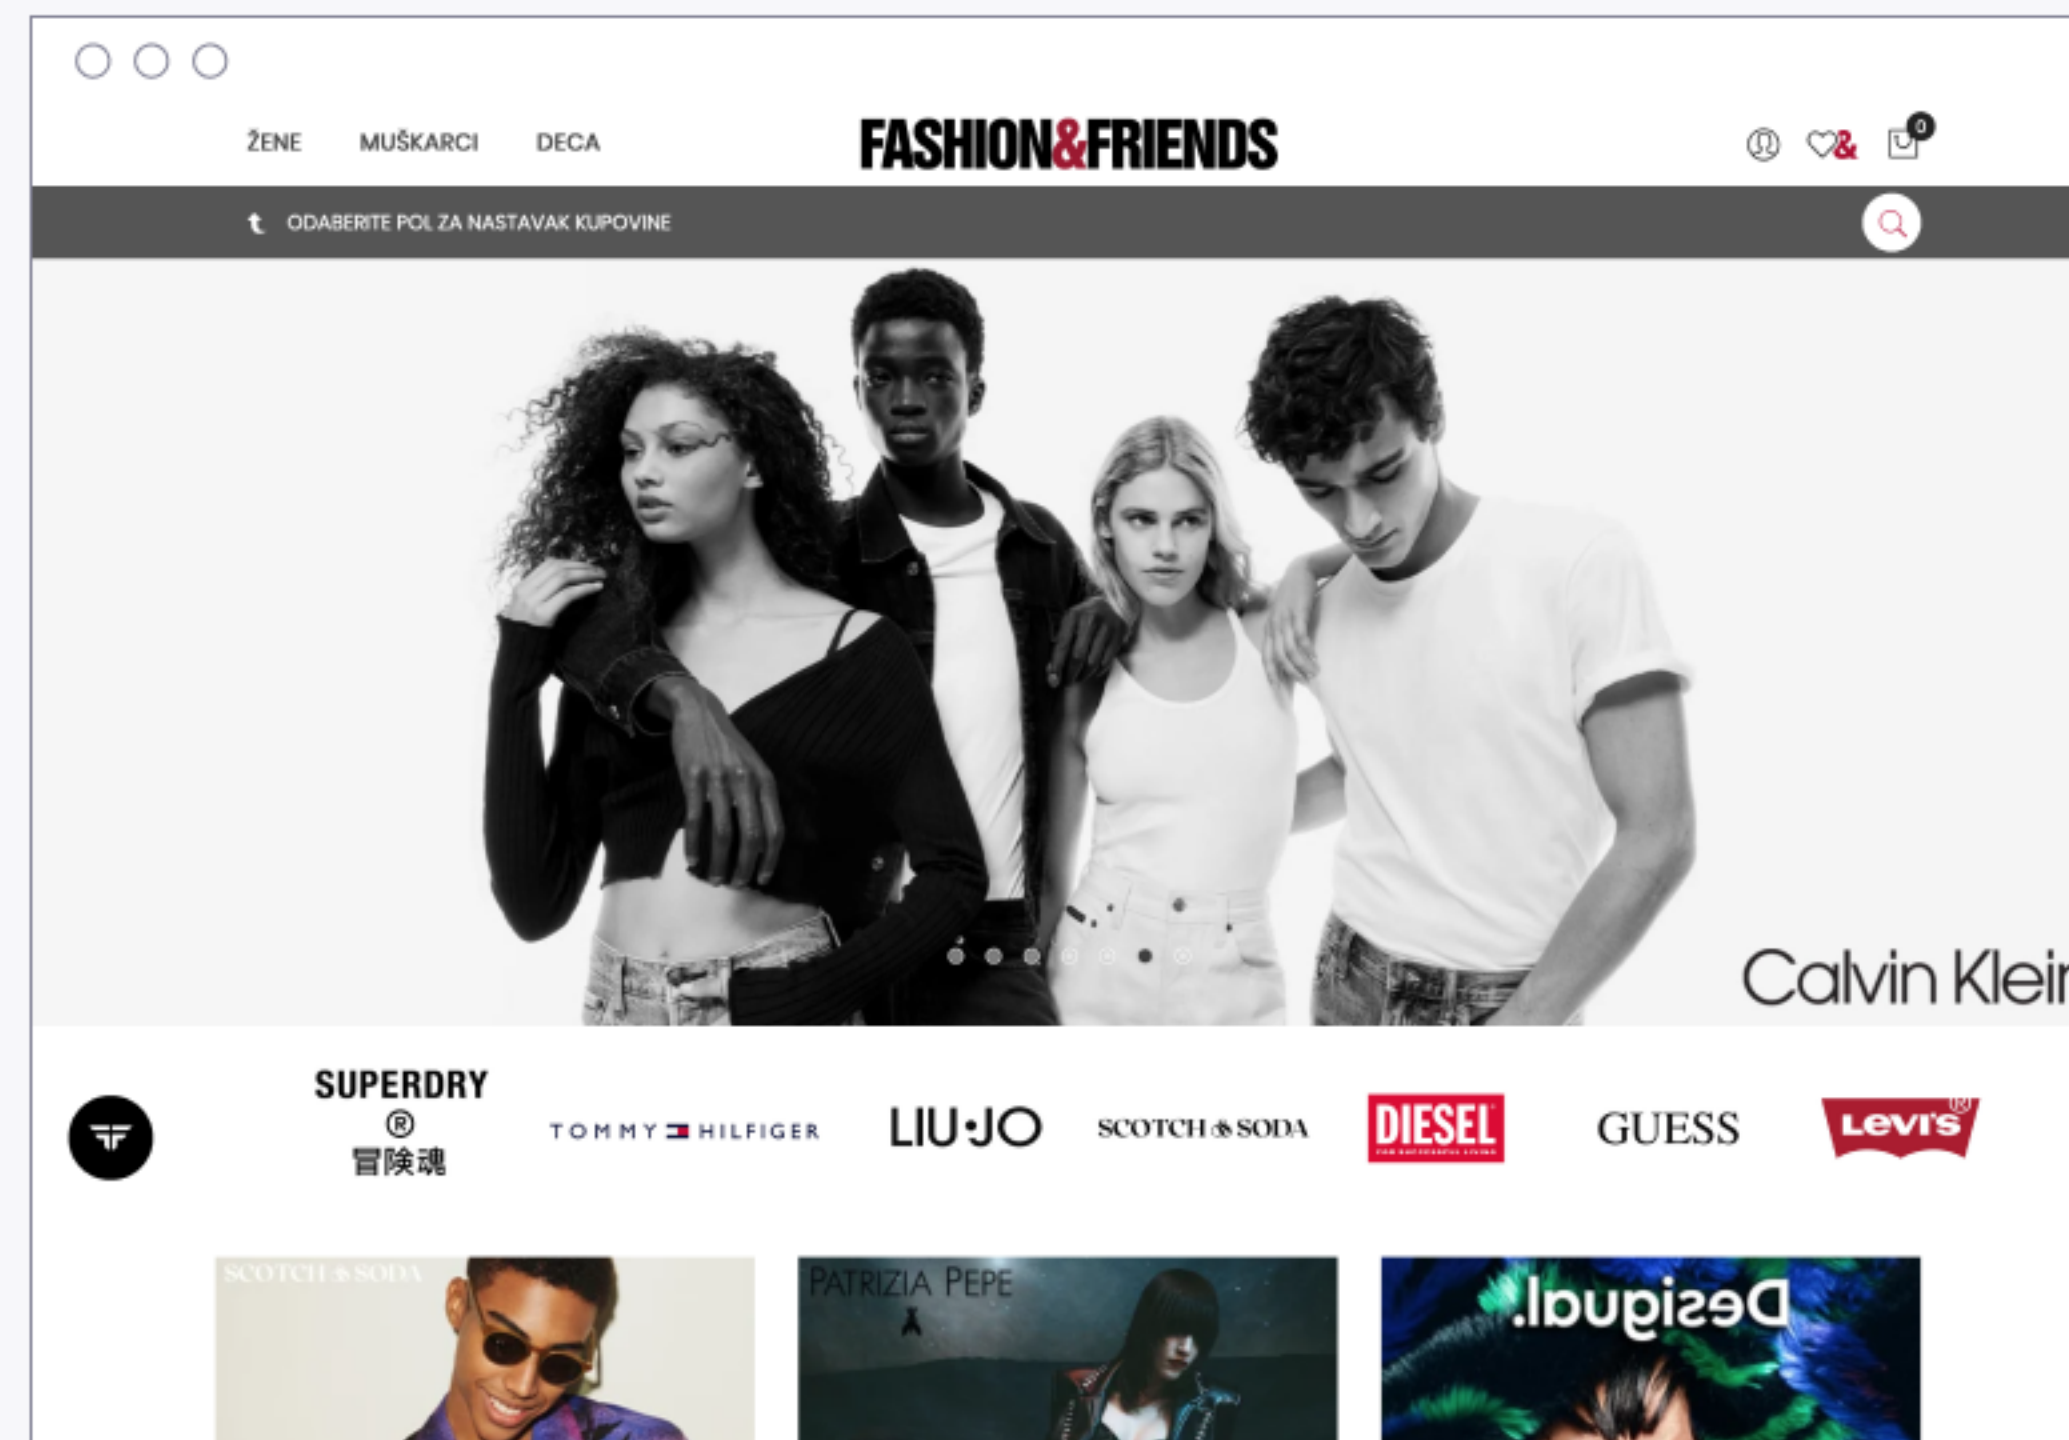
ŽENE MUŠKARCI DECA

FASHION&FRIENDS

&

0

ODABERITE POL ZA NASTAVAK KUPOVINE

Calvin Klein

SUPERDRY
®
冒険魂

TOMMY HILFIGER

LIU·JO

SCOTCH & SODA

DIESEL

GUESS

Levi's

SCOTCH & SODA

PATRIZIA PEPE

Desigual.